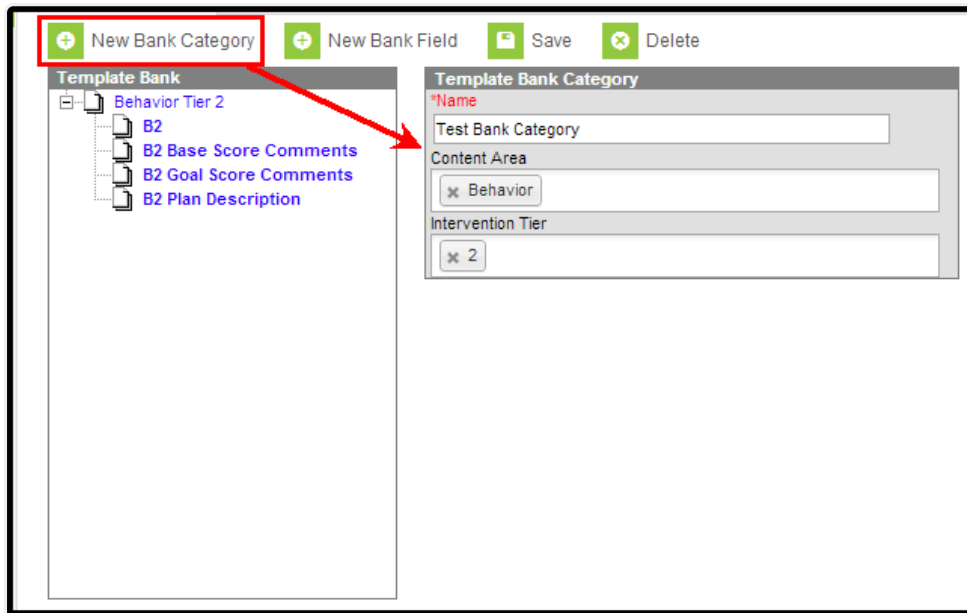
New Bank Category New Bank Field Save Delete

Template Bank

Behavior Tier 2
B2
B2 Base Score Comments
B2 Goal Score Comments
B2 Plan Description

Template Bank Category

*Name
Test Bank Category

Content Area
× Behavior

Intervention Tier
× 2